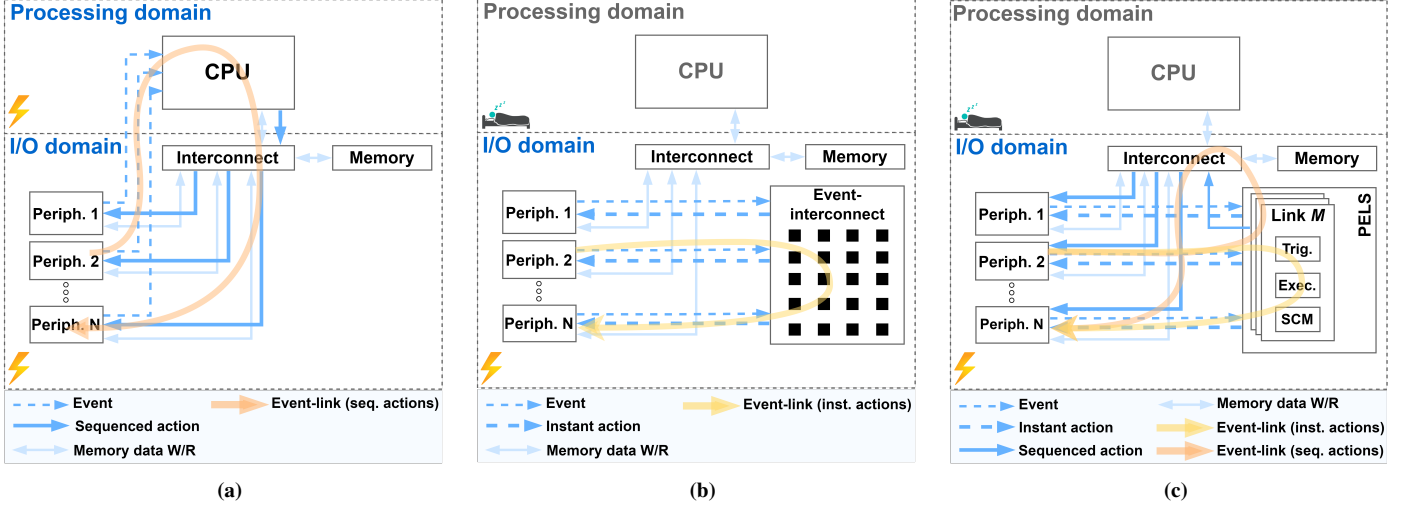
Processing domain

CPU

I/O domain

Interconnect

Memory

Periph. 1

Periph. 2

Periph. N

Event

Sequenced action

Memory data W/R

Event-link (seq. actions)

(a)

Processing domain

CPU

I/O domain

Interconnect

Memory

Event-interconnect

Periph. 1

Periph. 2

Periph. N

Event

Instant action

Memory data W/R

Event-link (inst. actions)

(b)

Processing domain

CPU

I/O domain

Interconnect

Memory

PELS

Link *M*

Trig.

Exec.

SCM

Periph. 1

Periph. 2

Periph. N

Event

Instant action

Sequenced action

Memory data W/R

Event-link (inst. actions)

Event-link (seq. actions)

(c)